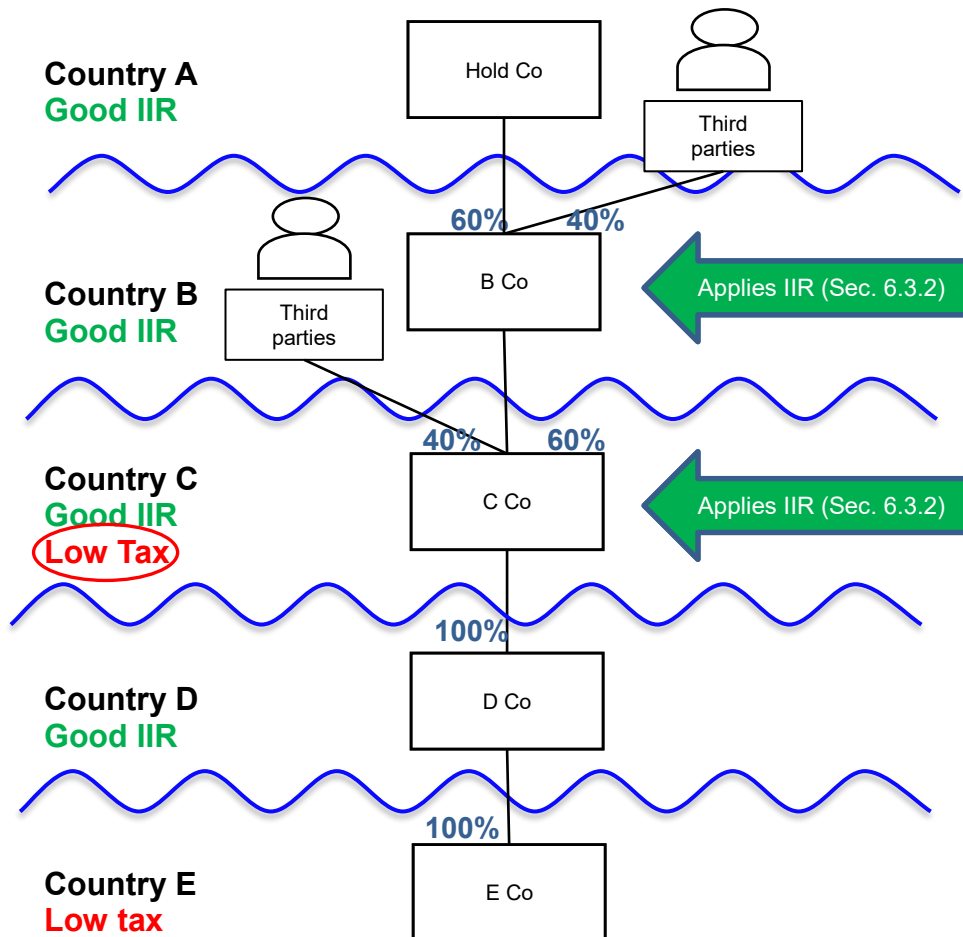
Country A
Good IIR

Hold Co

Third parties

60%
40%

Country B
Good IIR

B Co

Applies IIR (Sec. 6.3.2)

Third parties

40%
60%

Country C
Good IIR
Low Tax

C Co

Applies IIR (Sec. 6.3.2)

100%

Country D
Good IIR

D Co

100%

Country E
Low tax

E Co